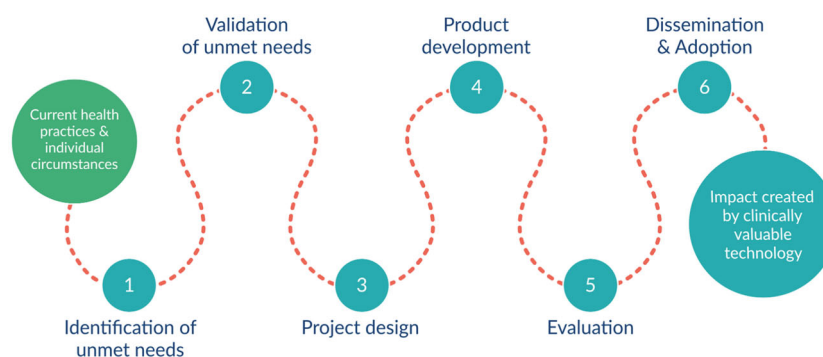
Current health practices & individual circumstances

1

Identification of unmet needs

Validation of unmet needs

2

3

Project design

Product development

4

5

Evaluation

Dissemination & Adoption

6

Impact created by clinically valuable technology